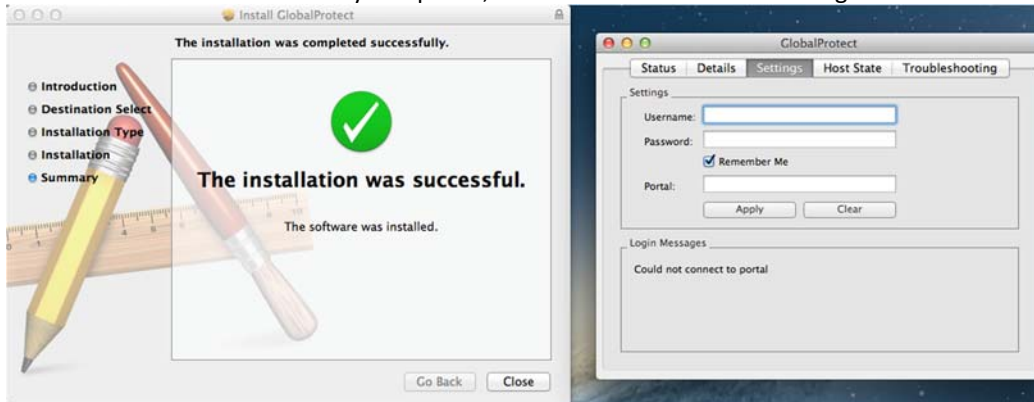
Install GlobalProtect

The installation was completed successfully.

Introduction
Destination Select
Installation Type
Installation
Summary

The installation was successful.

The software was installed.

Go Back
Close

GlobalProtect

Status
Details
Settings
Host State
Troubleshooting

Settings
Username:
Password:
Remember Me
Portal:
Apply
Clear

Login Messages
Could not connect to portal